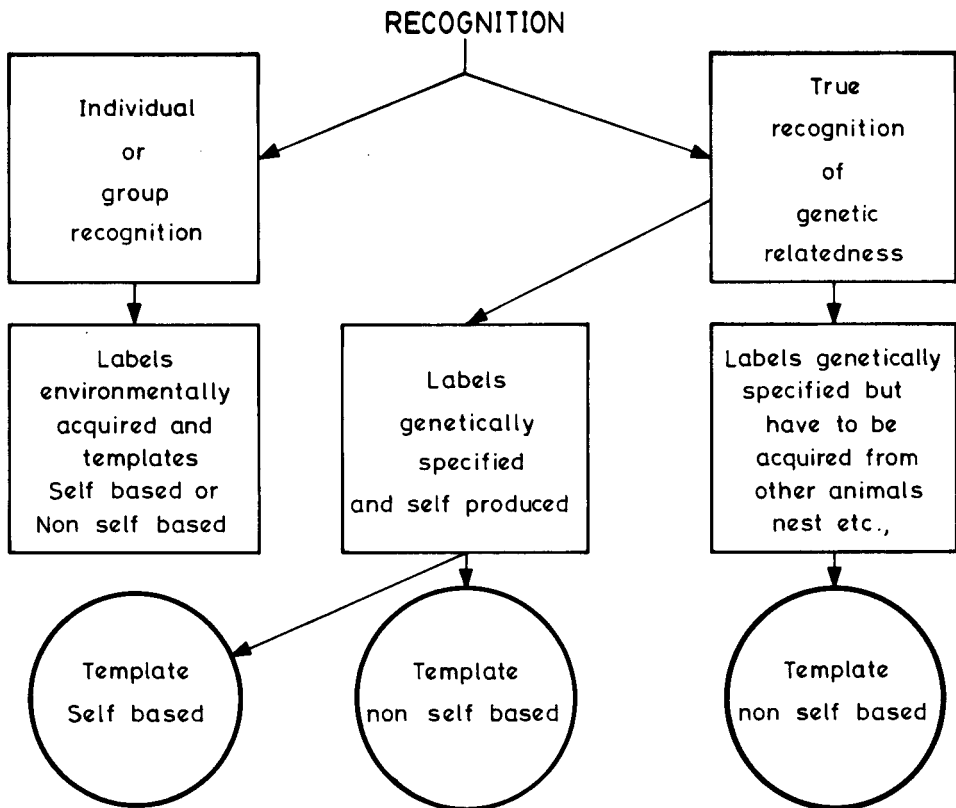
RECOGNITION

Individual or group recognition

True recognition of genetic relatedness

Labels environmentally acquired and templates Self based or Non self based

Labels genetically specified and self produced

Labels genetically specified but have to be acquired from other animals nest etc.,

Template Self based

Template non self based

Template non self based